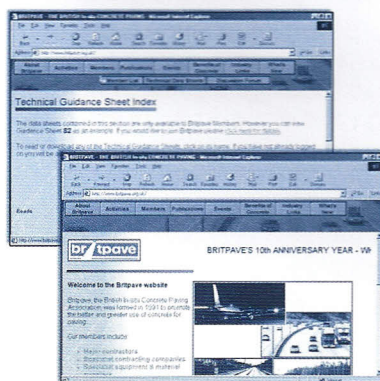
BRITPAVE - THE BRITISH In-situ CONCRETE PAVING - Microsoft Internet Explorer

File Edit View Favorites Tools Help

Back Stop Refresh Home Search Favorites History Mail Print Edit Discuss

Address http://www.britpave.org.uk/

About Britpave | Activities | Members | Publications | Events | Benefits of Concrete | Industry Links | What's New

Member List | Technical Data Sheets | Discussion Forum

Technical Guidance Sheet Index

The data sheets contained in this section are only available to Britpave Members. However you can view Guidance Sheet 52 as an example. If you would like to join Britpave please click here for details.

To read or download any of the Technical Guidance Sheets, click on its name. If you have not already logged on you will be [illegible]

Roads

BRITPAVE - THE BRITISH In-situ CONCRETE PAVING - Microsoft Internet Explorer

File Edit View Favorites Tools Help

Back Stop Refresh Home Search Favorites History Mail Print Edit Discuss

Address http://www.britpave.org.uk/

About Britpave | Activities | Members | Publications | Events | Benefits of Concrete | Industry Links | What's New

britpave

BRITPAVE'S 10th ANNIVERSARY YEAR - Wh

Welcome to the Britpave website

Britpave, the British In-situ Concrete Paving Association, was formed in 1991 to promote the better and greater use of concrete for paving.

Our members include:

• Major contractors
• Specialist contracting companies
• Specialist equipment & material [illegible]